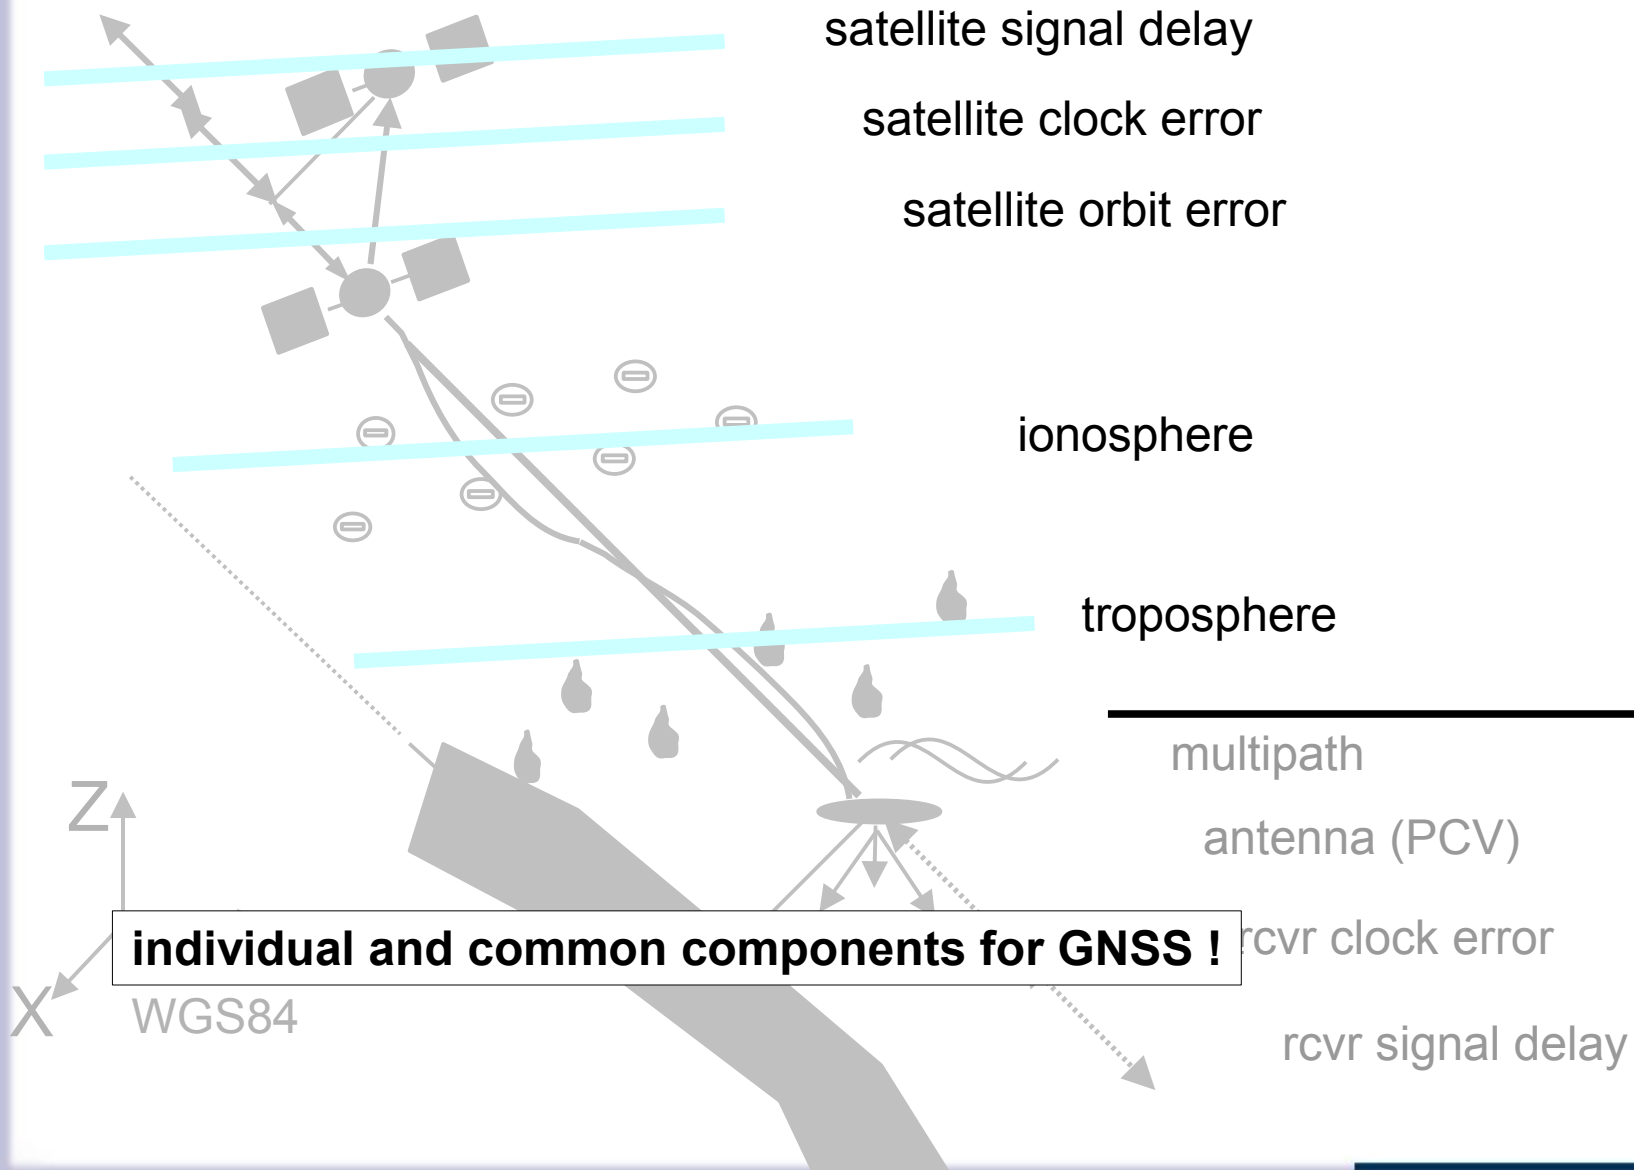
satellite signal delay

satellite clock error

satellite orbit error

ionosphere

troposphere

multipath

antenna (PCV)

Z

individual and common components for GNSS !

rcvr clock error

X

WGS84

rcvr signal delay